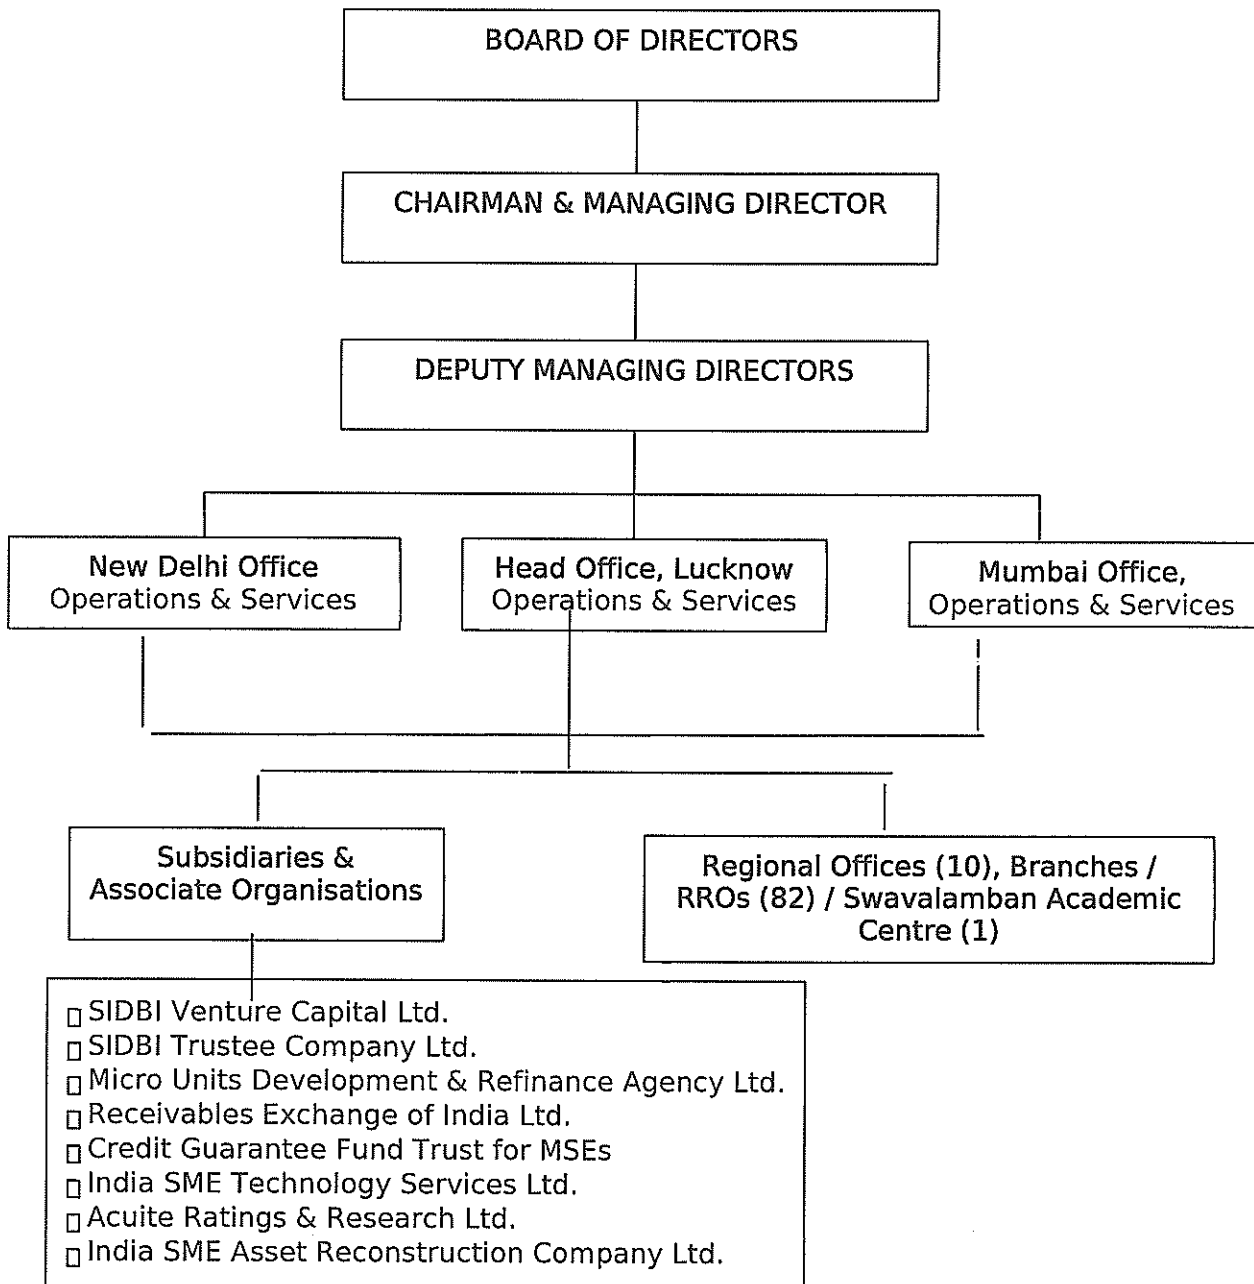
BOARD OF DIRECTORS

CHAIRMAN & MANAGING DIRECTOR

DEPUTY MANAGING DIRECTORS

New Delhi Office
Operations & Services

Head Office, Lucknow
Operations & Services

Mumbai Office,
Operations & Services

Subsidiaries &
Associate Organisations

Regional Offices (10), Branches / RROs (82) / Swavalamban Academic Centre (1)

▯ SIDBI Venture Capital Ltd.
▯ SIDBI Trustee Company Ltd.
▯ Micro Units Development & Refinance Agency Ltd.
▯ Receivables Exchange of India Ltd.
▯ Credit Guarantee Fund Trust for MSEs
▯ India SME Technology Services Ltd.
▯ Acuite Ratings & Research Ltd.
▯ India SME Asset Reconstruction Company Ltd.